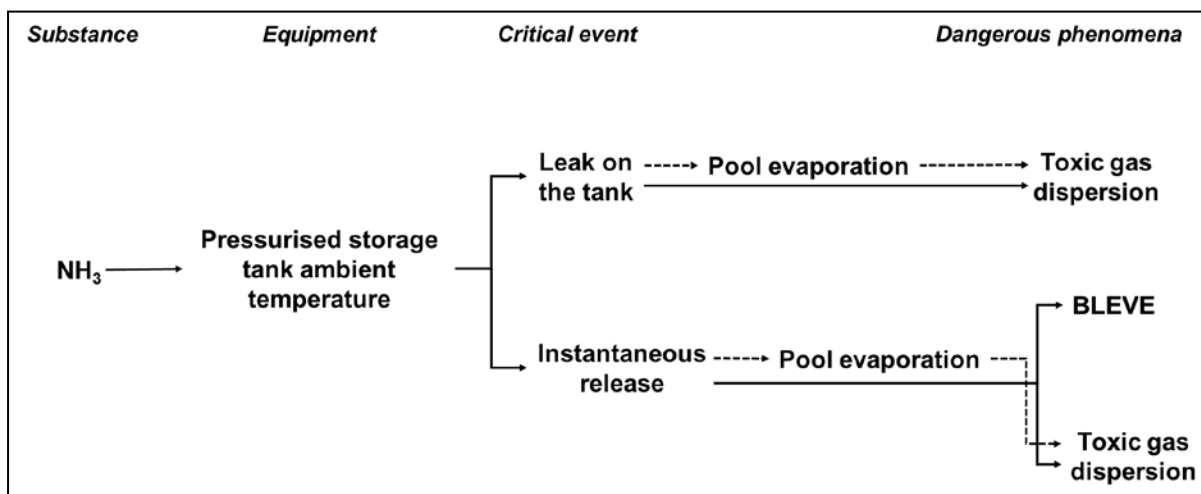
Substance

Equipment

Critical event

Dangerous phenomena

$NH_3$

Pressurised storage tank ambient temperature

Leak on the tank

Pool evaporation

Toxic gas dispersion

Instantaneous release

Pool evaporation

BLEVE

Toxic gas dispersion